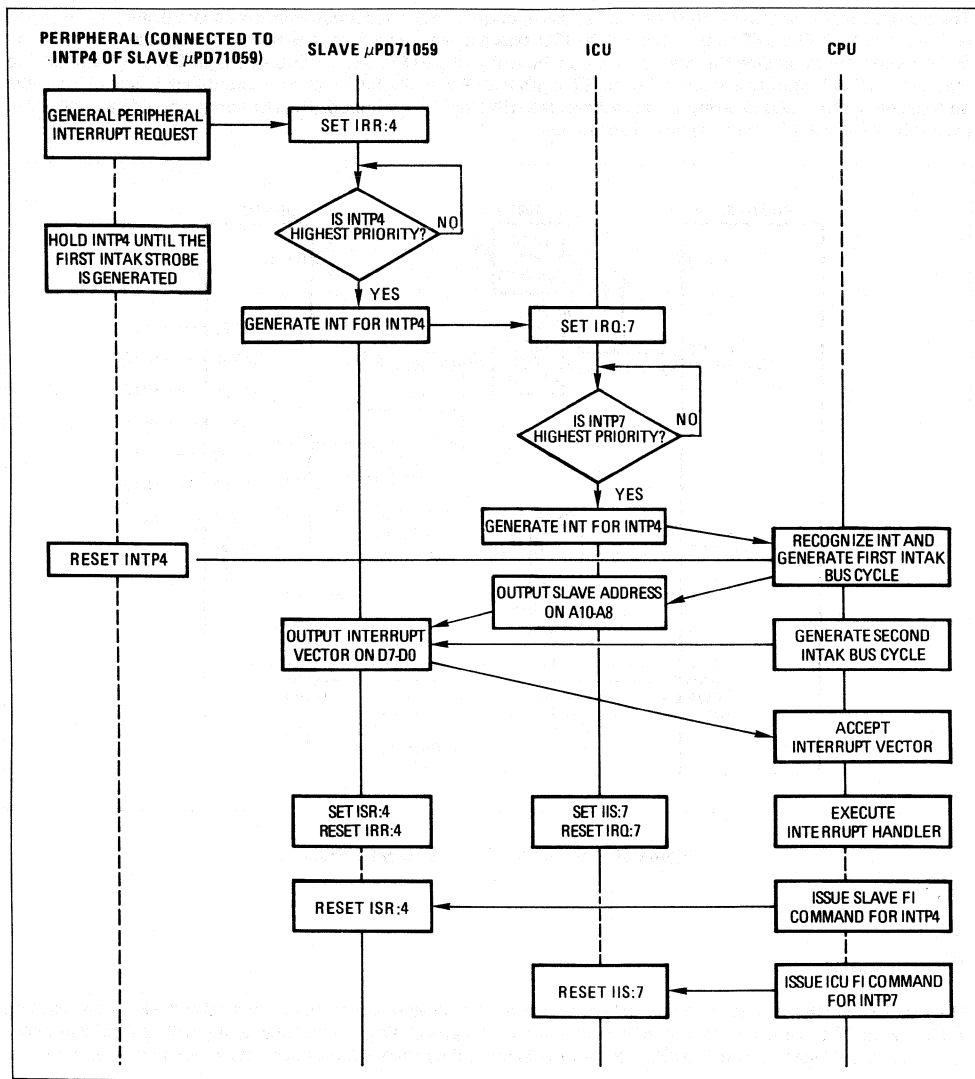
PERIPHERAL (CONNECTED TO INTP4 OF SLAVE $\mu$PD71059)

SLAVE $\mu$PD71059

ICU

CPU

GENERAL PERIPHERAL INTERRUPT REQUEST

SET IRR:4

IS INTP4 HIGHEST PRIORITY?

NO

HOLD INTP4 UNTIL THE FIRST INTAK STROBE IS GENERATED

YES

GENERATE INT FOR INTP4

SET IRQ:7

IS INTP7 HIGHEST PRIORITY?

NO

YES

GENERATE INT FOR INTP4

RECOGNIZE INT AND GENERATE FIRST INTAK BUS CYCLE

RESET INTP4

OUTPUT SLAVE ADDRESS ON A10-A8

OUTPUT INTERRUPT VECTOR ON D7-D0

GENERATE SECOND INTAK BUS CYCLE

ACCEPT INTERRUPT VECTOR

SET ISR:4 RESET IRR:4

SET IIS:7 RESET IRQ:7

EXECUTE INTERRUPT HANDLER

RESET ISR:4

ISSUE SLAVE FI COMMAND FOR INTP4

RESET IIS:7

ISSUE ICU FI COMMAND FOR INTP7